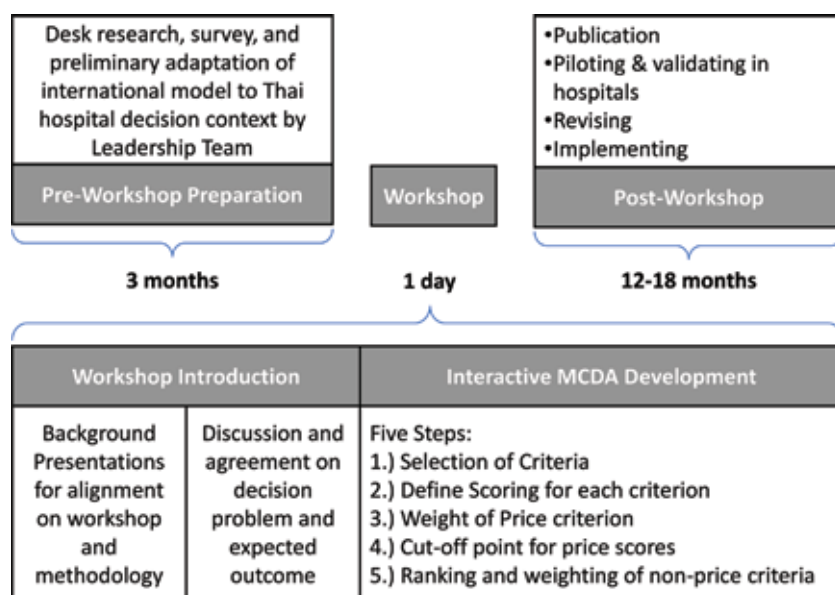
Desk research, survey, and preliminary adaptation of international model to Thai hospital decision context by Leadership Team

Pre-Workshop Preparation

Workshop

•Publication
•Piloting & validating in hospitals
•Revising
•Implementing

Post-Workshop

3 months

1 day

12-18 months

| Workshop Introduction | | Interactive MCDA Development |
|---|---|---|
| Background Presentations for alignment on workshop and methodology | Discussion and agreement on decision problem and expected outcome | Five Steps: 1.) Selection of Criteria 2.) Define Scoring for each criterion 3.) Weight of Price criterion 4.) Cut-off point for price scores 5.) Ranking and weighting of non-price criteria |